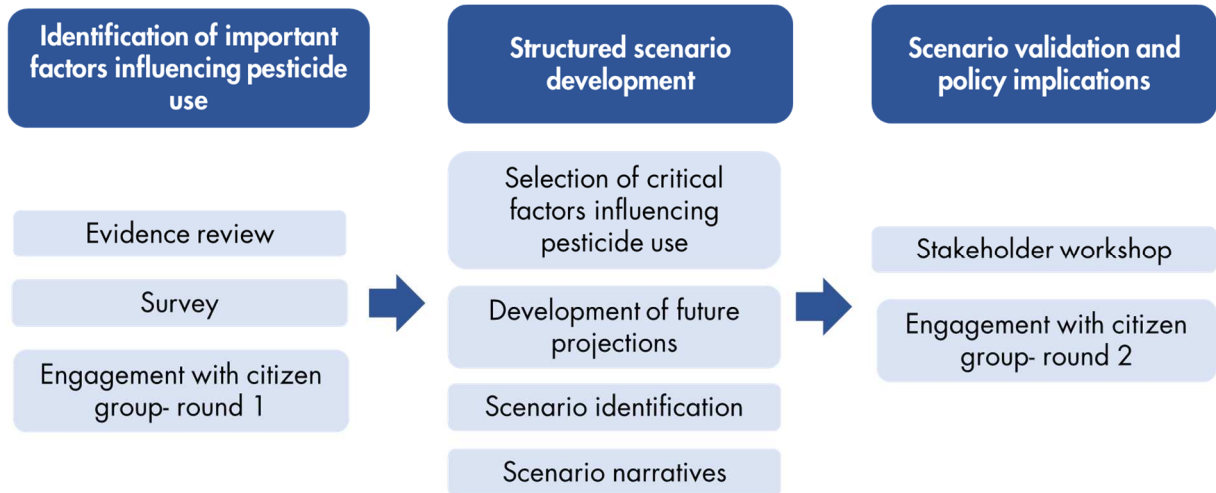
Identification of important factors influencing pesticide use

Evidence review

Survey

Engagement with citizen group- round 1

Structured scenario development

Selection of critical factors influencing pesticide use

Development of future projections

Scenario identification

Scenario narratives

Scenario validation and policy implications

Stakeholder workshop

Engagement with citizen group- round 2